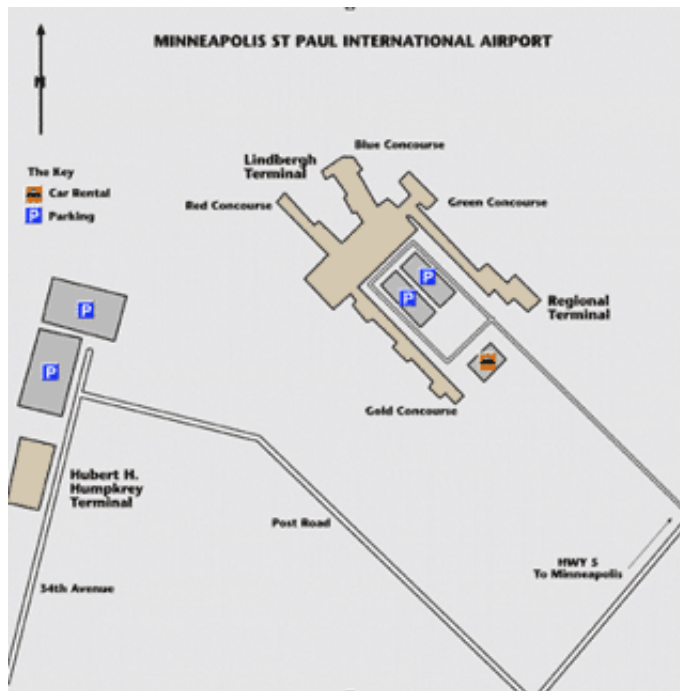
MINNEAPOLIS ST PAUL INTERNATIONAL AIRPORT

N

The Key
Car Rental
P Parking

Blue Concourse

Lindbergh Terminal

Red Concourse

Green Concourse

P

P

Regional Terminal

P

P

Gold Concourse

Hubert H. Humpkrey Terminal

Post Road

HWY 5 To Minneapolis

54th Avenue